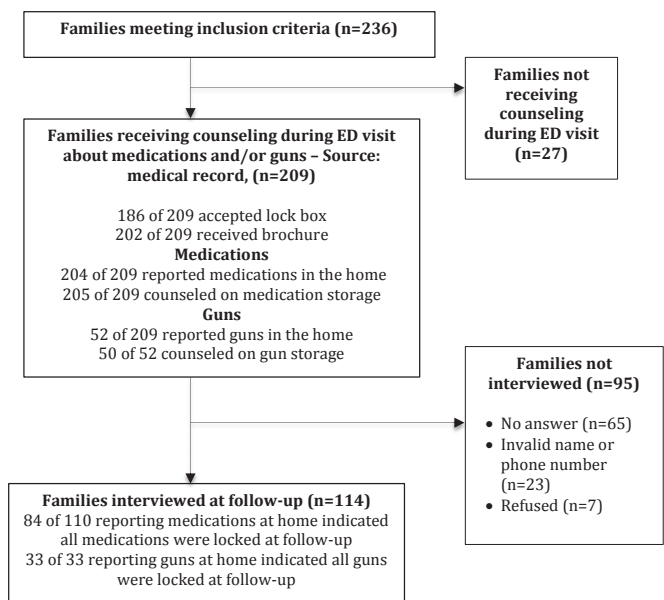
Families meeting inclusion criteria (n=236)

Families not receiving counseling during ED visit (n=27)

Families receiving counseling during ED visit about medications and/or guns – Source: medical record, (n=209)

186 of 209 accepted lock box
202 of 209 received brochure
Medications
204 of 209 reported medications in the home
205 of 209 counseled on medication storage
Guns
52 of 209 reported guns in the home
50 of 52 counseled on gun storage

Families not interviewed (n=95)

• No answer (n=65)
• Invalid name or phone number (n=23)
• Refused (n=7)

Families interviewed at follow-up (n=114)
84 of 110 reporting medications at home indicated all medications were locked at follow-up
33 of 33 reporting guns at home indicated all guns were locked at follow-up